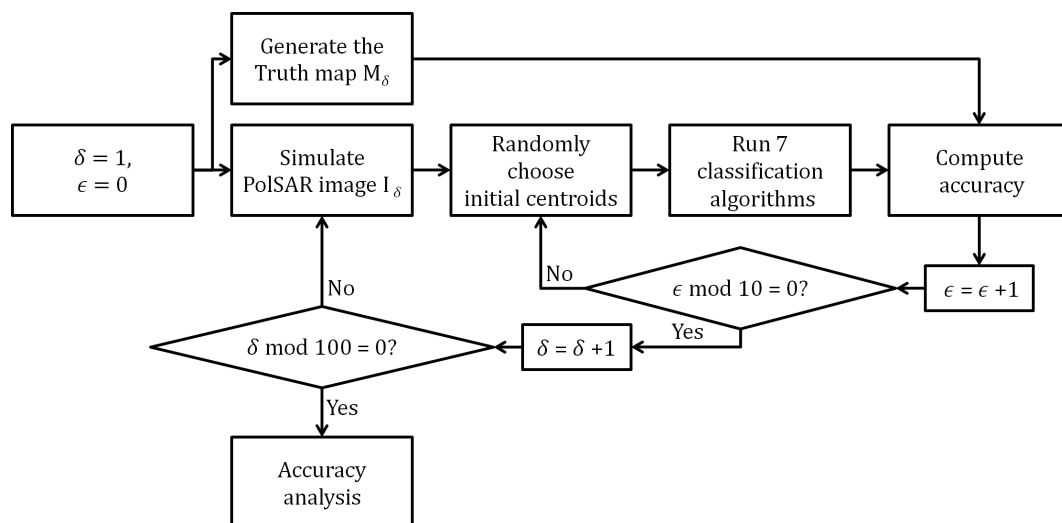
Generate the Truth map $M_\delta$

$\delta = 1$, $\epsilon = 0$

Simulate PolSAR image $I_\delta$

Randomly choose initial centroids

Run 7 classification algorithms

Compute accuracy

$\epsilon = \epsilon + 1$

No

$\epsilon \bmod 10 = 0$?

Yes

$\delta = \delta + 1$

No

$\delta \bmod 100 = 0$?

Yes

Accuracy analysis